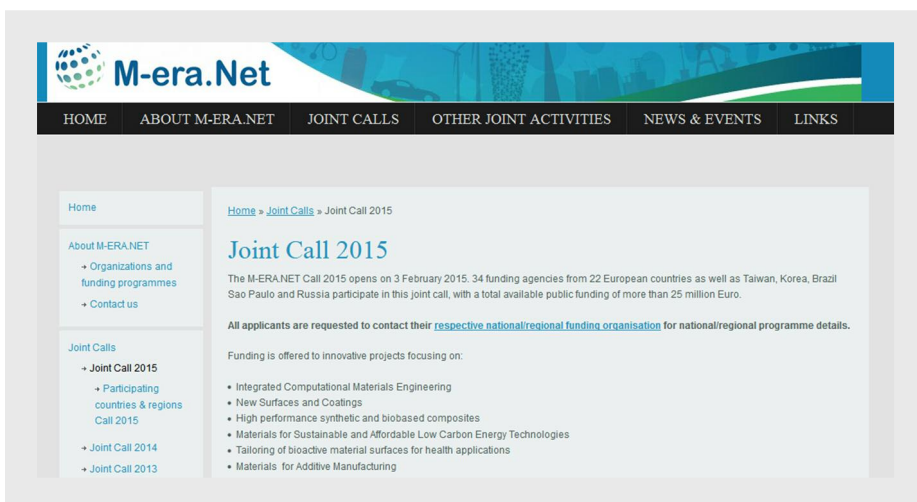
M-era.Net

HOME | ABOUT M-ERA.NET | JOINT CALLS | OTHER JOINT ACTIVITIES | NEWS & EVENTS | LINKS

Home

About M-ERA.NET

→ Organizations and funding programmes

→ Contact us

Joint Calls

→ Joint Call 2015

→ Participating countries & regions Call 2015

→ Joint Call 2014

→ Joint Call 2013

Home » Joint Calls » Joint Call 2015

Joint Call 2015

The M-ERA.NET Call 2015 opens on 3 February 2015. 34 funding agencies from 22 European countries as well as Taiwan, Korea, Brazil Sao Paulo and Russia participate in this joint call, with a total available public funding of more than 25 million Euro.

All applicants are requested to contact their respective national/regional funding organisation for national/regional programme details.

Funding is offered to innovative projects focusing on:

• Integrated Computational Materials Engineering
• New Surfaces and Coatings
• High performance synthetic and biobased composites
• Materials for Sustainable and Affordable Low Carbon Energy Technologies
• Tailoring of bioactive material surfaces for health applications
• Materials for Additive Manufacturing